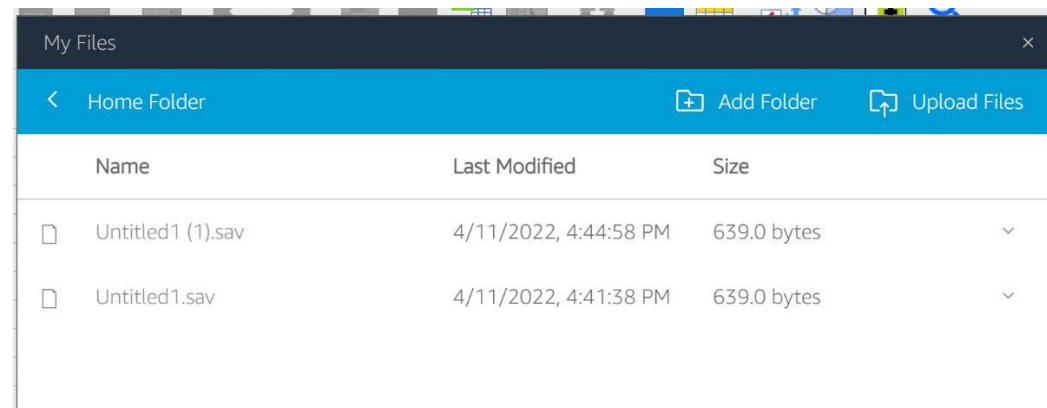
My Files
×

Home Folder
Add Folder
Upload Files

| Name | Last Modified | Size |
|---|---|---|
| Untitled1 (1).sav | 4/11/2022, 4:44:58 PM | 639.0 bytes |
| Untitled1.sav | 4/11/2022, 4:41:38 PM | 639.0 bytes |